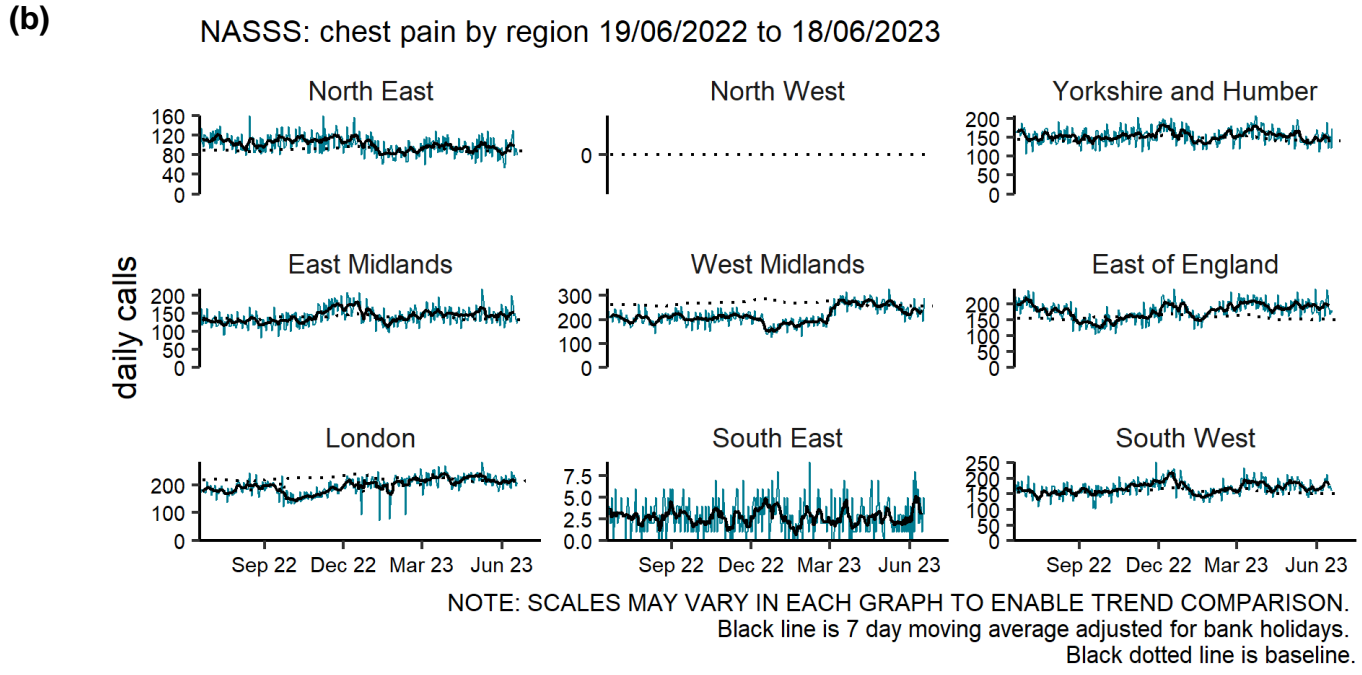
(b)

NASSS: chest pain by region 19/06/2022 to 18/06/2023

daily calls

North East
160
120
80
40
0

North West
0

Yorkshire and Humber
200
150
100
50
0

East Midlands
200
150
100
50
0

West Midlands
300
200
100
0

East of England
200
150
100
50
0

London
200
100
0

South East
7.5
5.0
2.5
0.0

South West
250
200
150
100
50
0

Sep 22 Dec 22 Mar 23 Jun 23
Sep 22 Dec 22 Mar 23 Jun 23
Sep 22 Dec 22 Mar 23 Jun 23

NOTE: SCALES MAY VARY IN EACH GRAPH TO ENABLE TREND COMPARISON.
Black line is 7 day moving average adjusted for bank holidays.
Black dotted line is baseline.